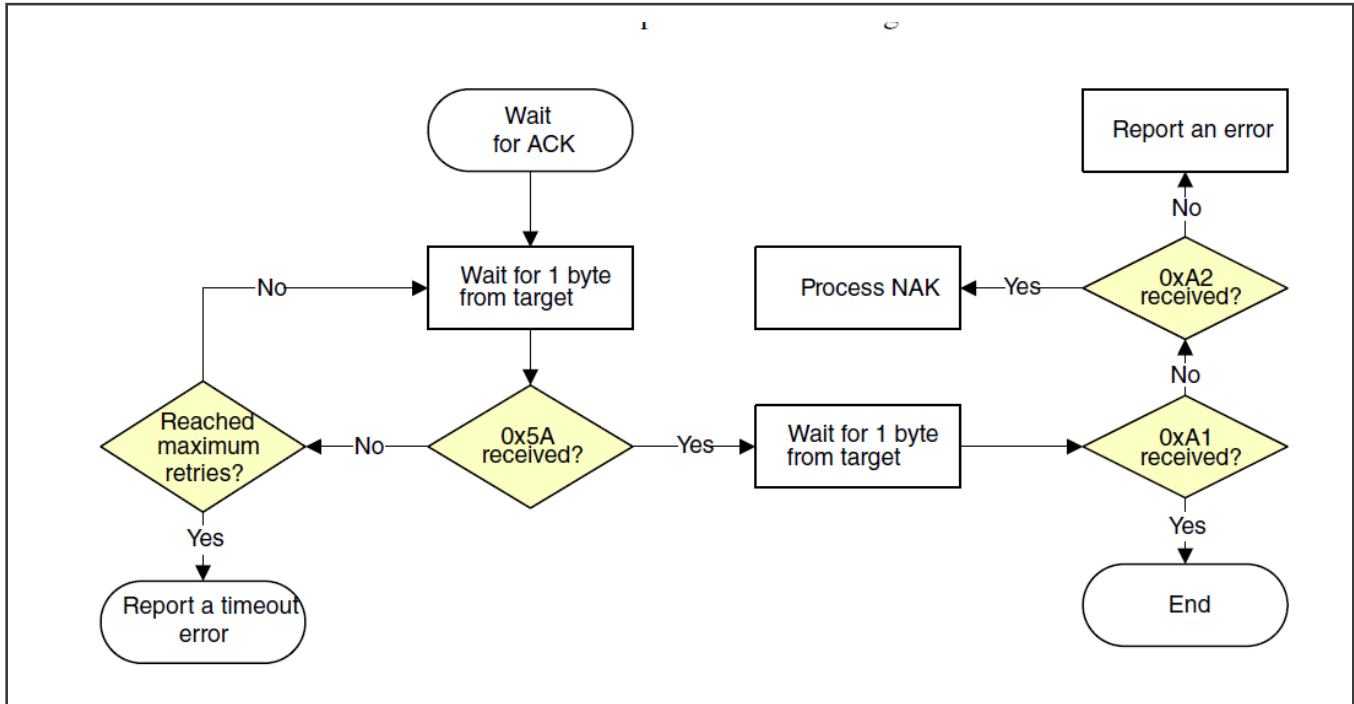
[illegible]

Wait for ACK

Wait for 1 byte from target

No

Reached maximum retries?

No

0x5A received?

Yes

Wait for 1 byte from target

Yes

Report a timeout error

Report an error

No

Process NAK

Yes

0xA2 received?

No

0xA1 received?

Yes

End